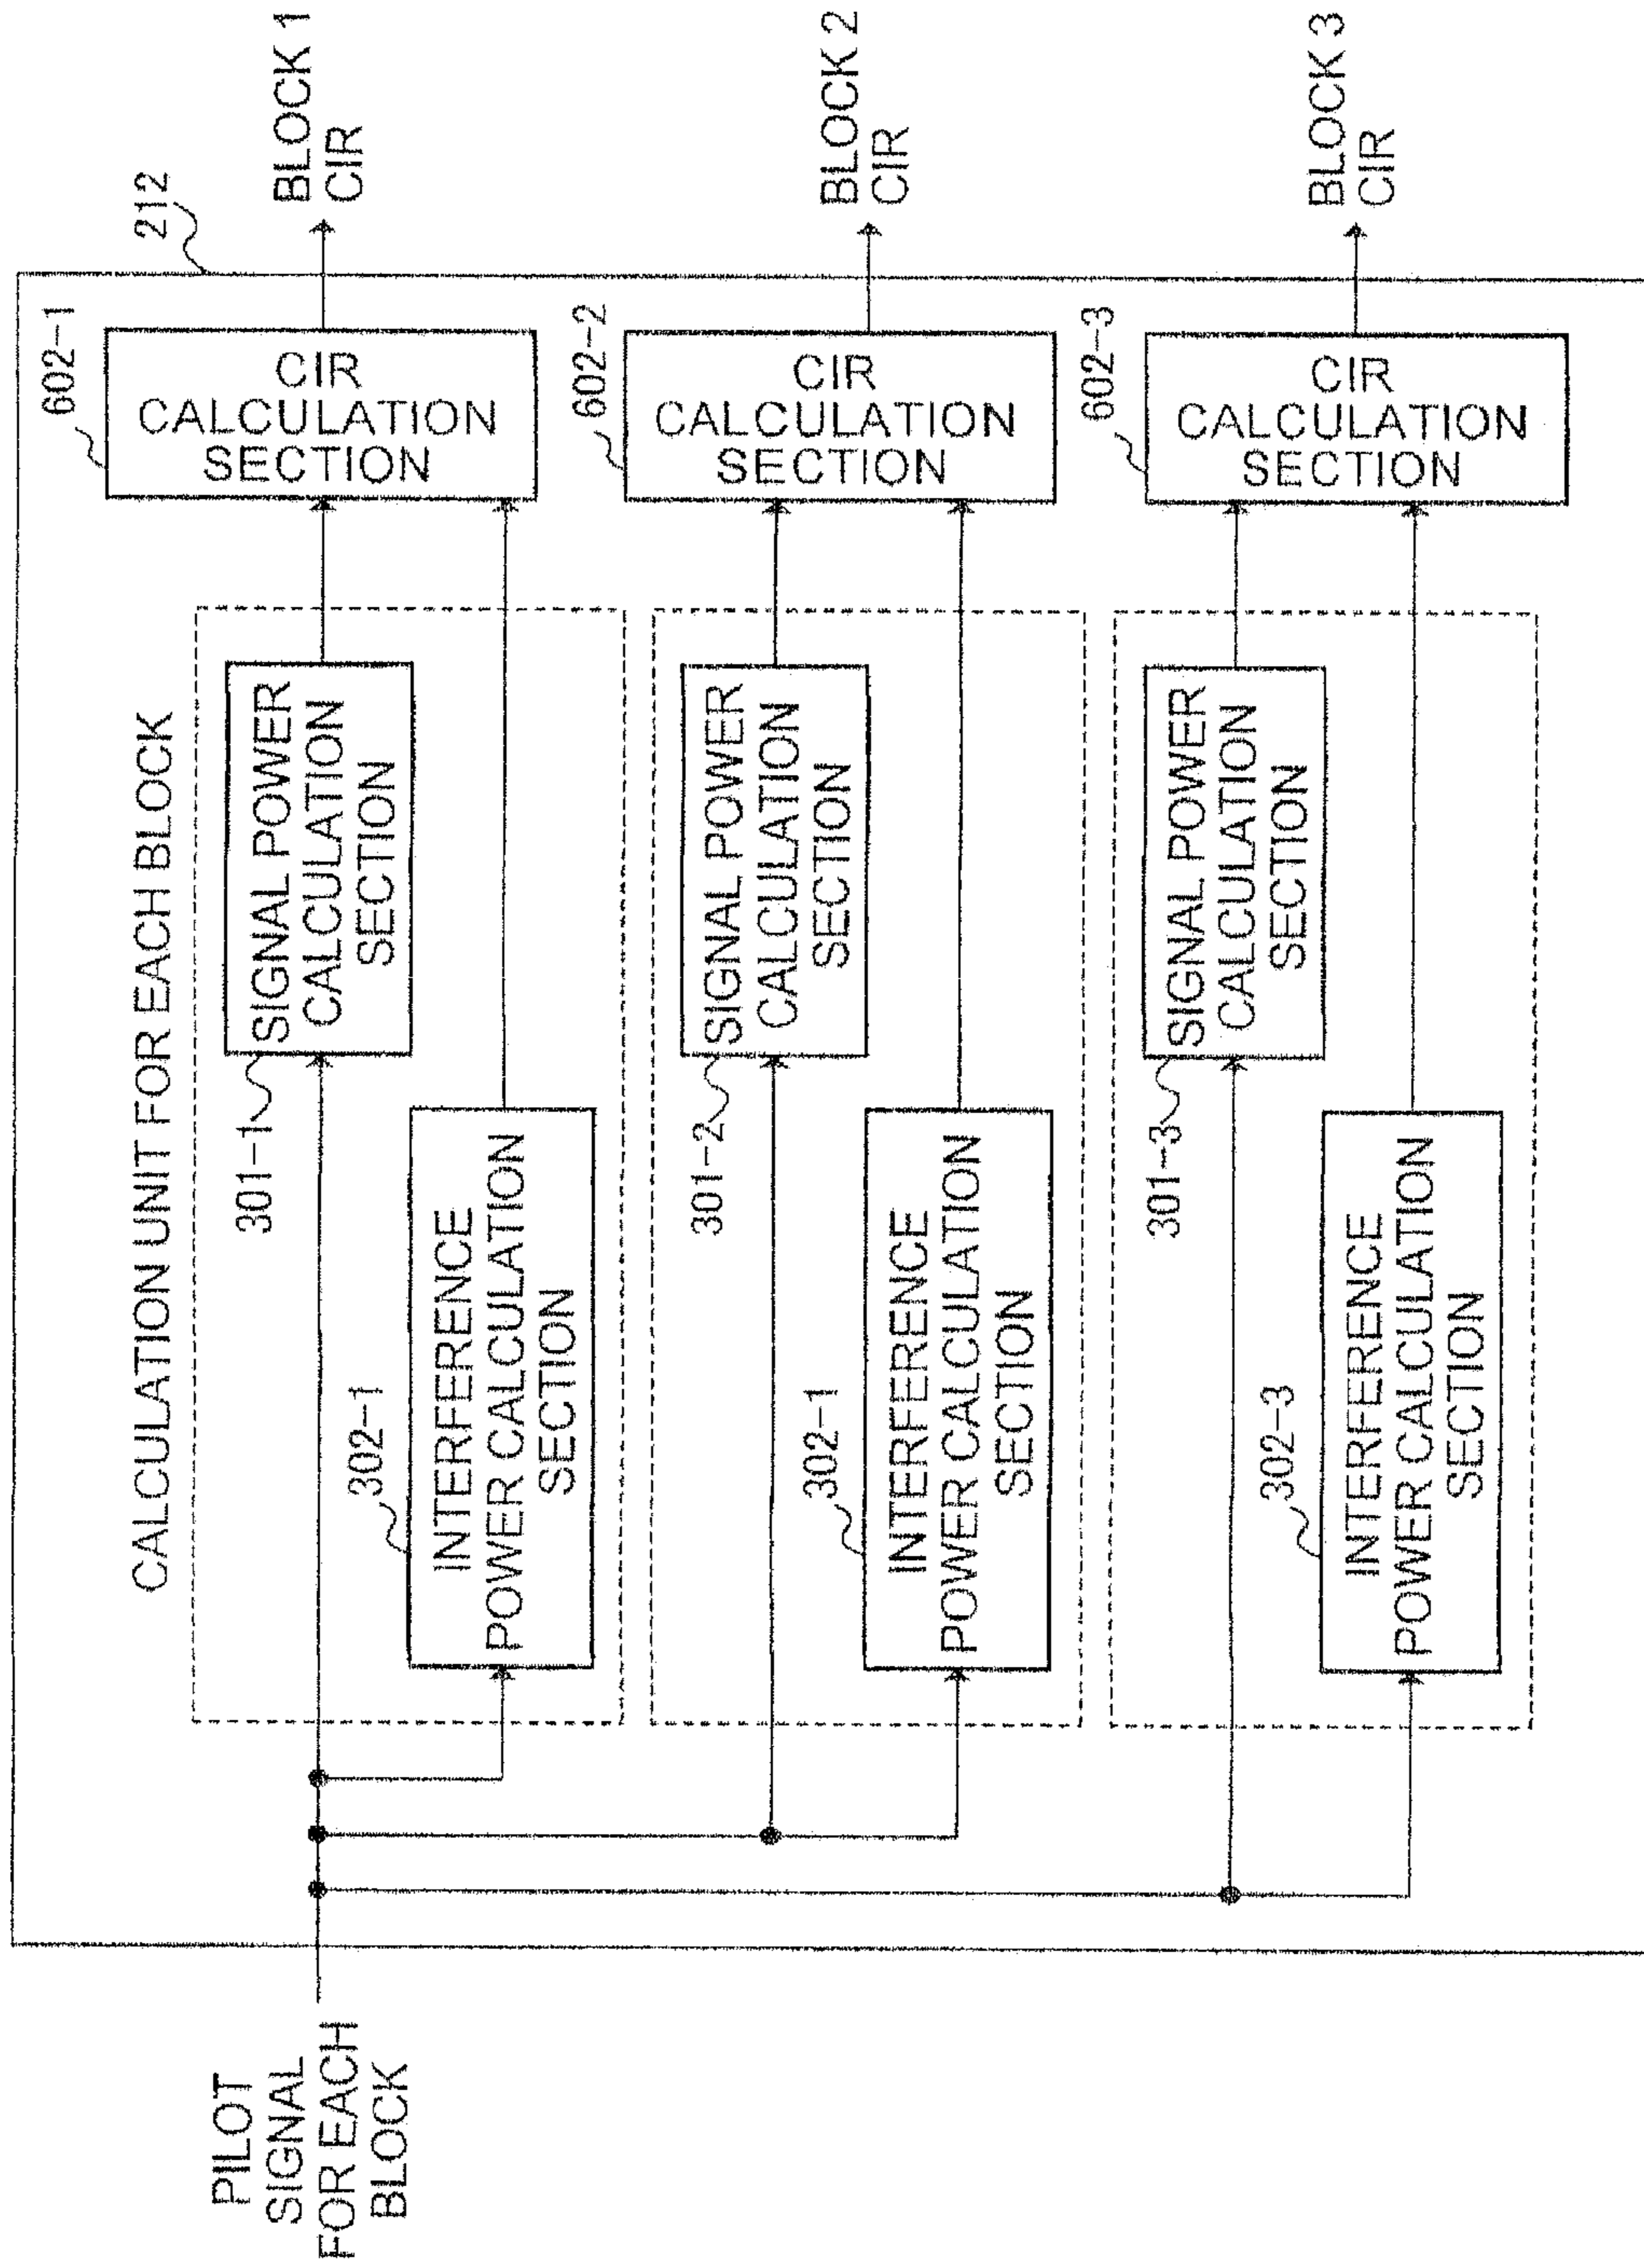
212

BLOCK 1 CIR

BLOCK 2 CIR

BLOCK 3 CIR

602-1
CIR CALCULATION SECTION

602-2
CIR CALCULATION SECTION

602-3
CIR CALCULATION SECTION

CALCULATION UNIT FOR EACH BLOCK

301-1
SIGNAL POWER CALCULATION SECTION

302-1
INTERFERENCE POWER CALCULATION SECTION

301-2
SIGNAL POWER CALCULATION SECTION

302-1
INTERFERENCE POWER CALCULATION SECTION

301-3
SIGNAL POWER CALCULATION SECTION

302-3
INTERFERENCE POWER CALCULATION SECTION

PILOT SIGNAL FOR EACH BLOCK